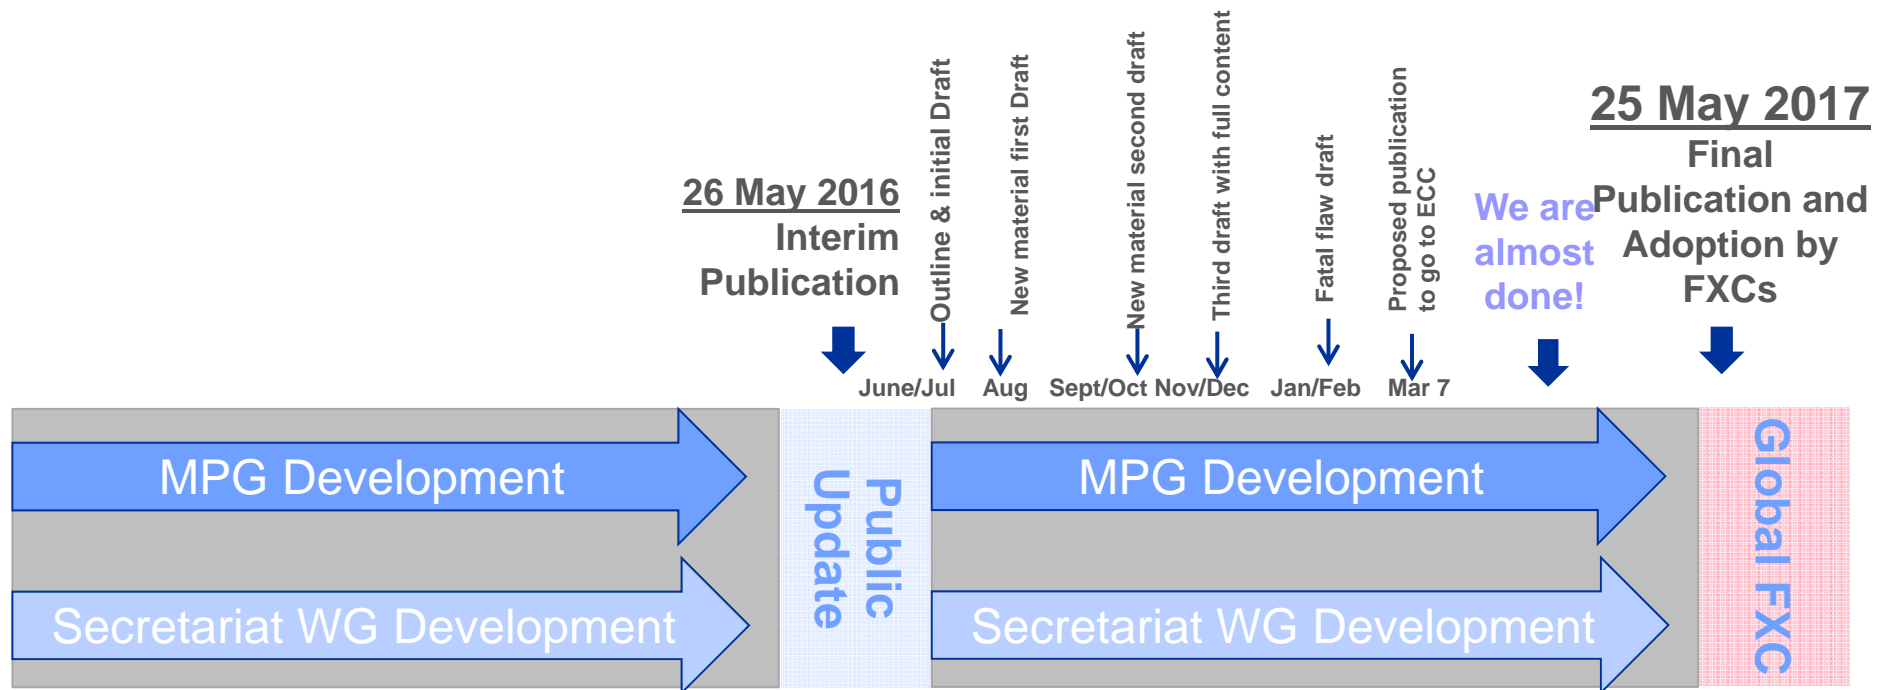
26 May 2016
Interim Publication

Outline & initial Draft

New material first Draft

New material second draft

Third draft with full content

Fatal flaw draft

Proposed publication to go to ECC

We are almost done!

25 May 2017
Final Publication and Adoption by FXCs

June/Jul Aug Sept/Oct Nov/Dec Jan/Feb Mar 7

MPG Development

Secretariat WG Development

Public Update

MPG Development

Secretariat WG Development

Global FXC